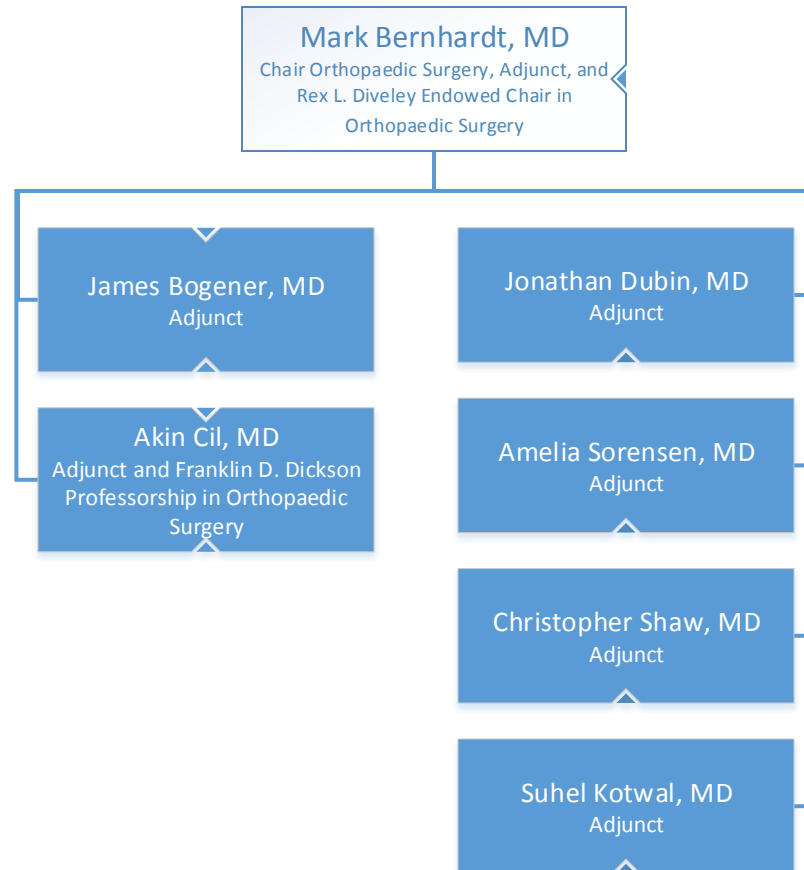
Mark Bernhardt, MD
Chair Orthopaedic Surgery, Adjunct, and Rex L. Diveley Endowed Chair in Orthopaedic Surgery

James Bogener, MD
Adjunct

Akin Cil, MD
Adjunct and Franklin D. Dickson Professorship in Orthopaedic Surgery

Jonathan Dubin, MD
Adjunct

Amelia Sorensen, MD
Adjunct

Christopher Shaw, MD
Adjunct

Suhel Kotwal, MD
Adjunct